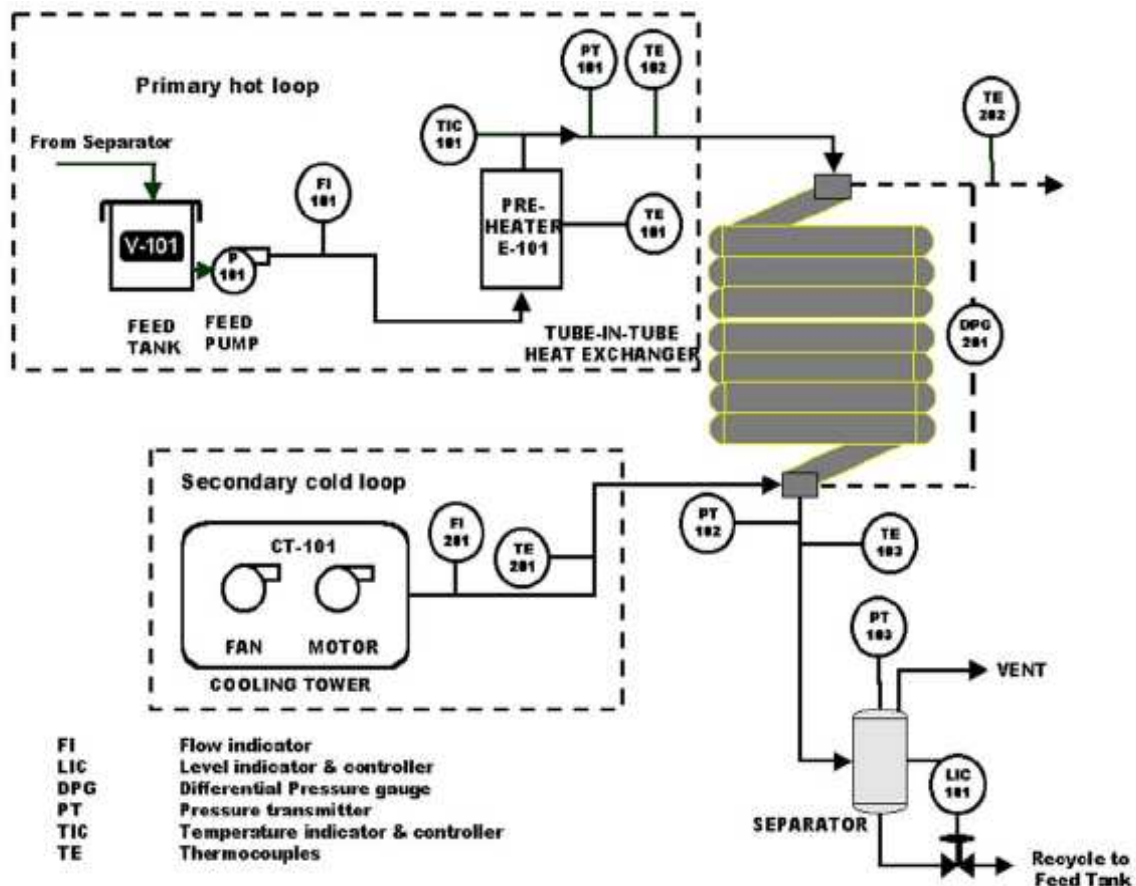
Primary hot loop

From Separator

V-101

P 101

FEED TANK

FEED PUMP

FI 101

TIC 101

PT 101

TE 102

PRE-HEATER E-101

TE 101

TUBE-IN-TUBE HEAT EXCHANGER

TE 202

DPG 201

Secondary cold loop

CT-101

FAN

MOTOR

COOLING TOWER

FI 201

TE 201

PT 102

TE 103

PT 103

VENT

LIC 101

SEPARATOR

Recycle to Feed Tank

| | |
|---|---|
| FI | Flow indicator |
| LIC | Level indicator & controller |
| DPG | Differential Pressure gauge |
| PT | Pressure transmitter |
| TIC | Temperature indicator & controller |
| TE | Thermocouples |